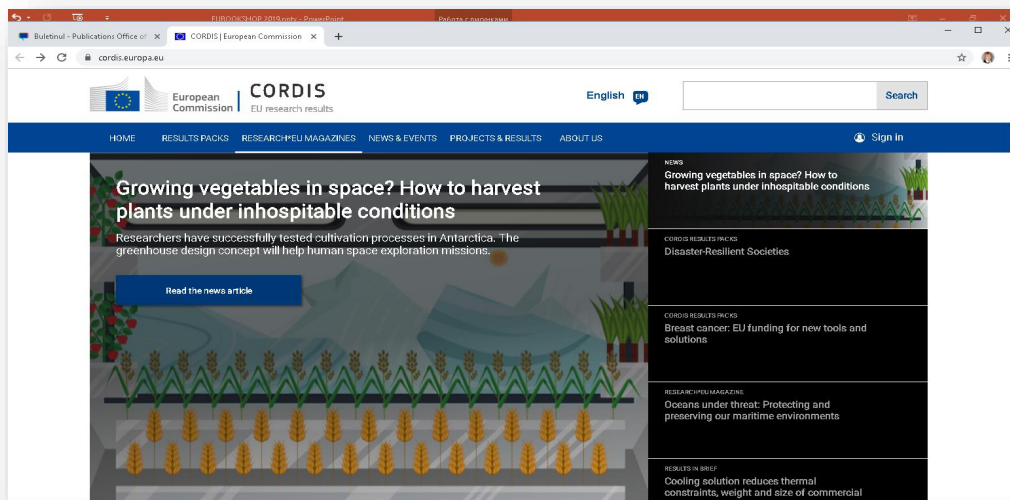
EUBOOKSHOP 2019.pptx - PowerPoint
Работа с рисунками

Buletinul - Publications Office of ×
CORDIS | European Commission ×
+

cordis.europa.eu

European Commission
CORDIS
EU research results

English EN

Search

HOME
RESULTS PACKS
RESEARCH*EU MAGAZINES
NEWS & EVENTS
PROJECTS & RESULTS
ABOUT US
Sign in

Growing vegetables in space? How to harvest plants under inhospitable conditions

Researchers have successfully tested cultivation processes in Antarctica. The greenhouse design concept will help human space exploration missions.

Read the news article

NEWS
Growing vegetables in space? How to harvest plants under inhospitable conditions

CORDIS RESULTS PACKS
Disaster-Resilient Societies

CORDIS RESULTS PACKS
Breast cancer: EU funding for new tools and solutions

RESEARCH*EU MAGAZINE
Oceans under threat: Protecting and preserving our maritime environments

RESULTS IN BRIEF
Cooling solution reduces thermal constraints, weight and size of commercial